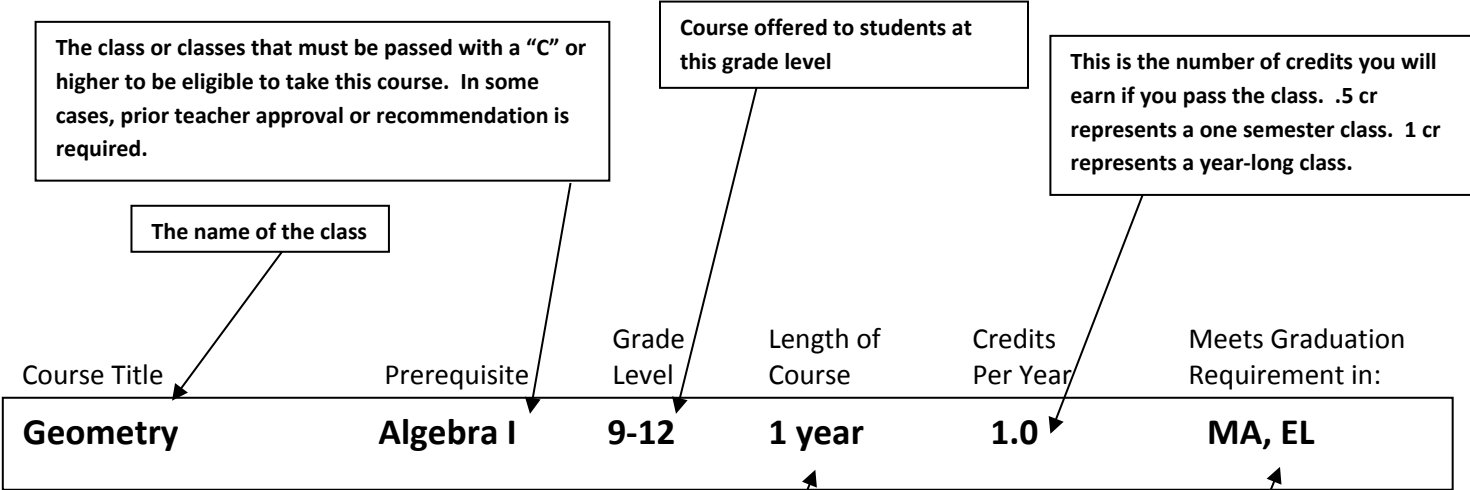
The class or classes that must be passed with a "C" or higher to be eligible to take this course. In some cases, prior teacher approval or recommendation is required.

Course offered to students at this grade level

This is the number of credits you will earn if you pass the class. .5 cr represents a one semester class. 1 cr represents a year-long class.

The name of the class

| Course Title | Prerequisite | Grade Level | Length of Course | Credits Per Year | Meets Graduation Requirement in: |
|---|---|---|---|---|---|
| **Geometry** | **Algebra I** | **9-12** | **1 year** | **1.0** | **MA, EL** |